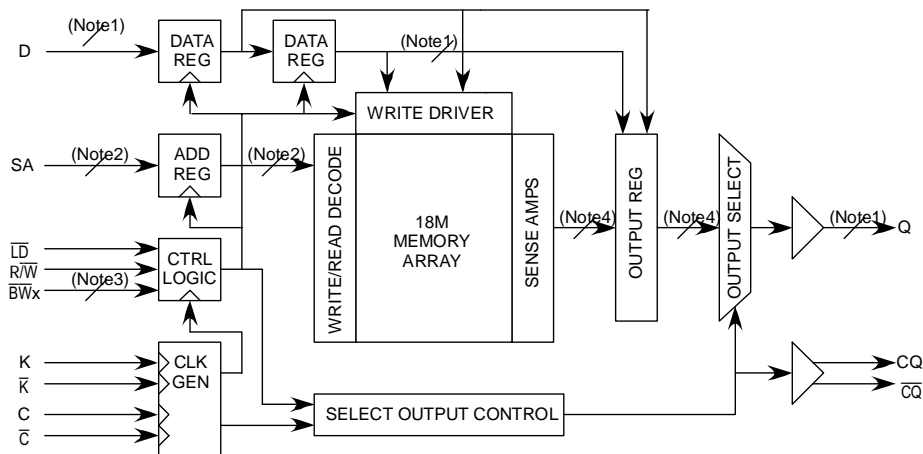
(Note1)
D
DATA REG
DATA REG
(Note1)
WRITE DRIVER
SA
(Note2)
ADD REG
(Note2)
WRITE/READ DECODE
18M MEMORY ARRAY
SENSE AMPS
(Note4)
OUTPUT REG
(Note4)
OUTPUT SELECT
(Note1)
Q
$\overline{LD}$
$R/\overline{W}$
$\overline{BW}x$
(Note3)
CTRL LOGIC
K
$\overline{K}$
C
$\overline{C}$
CLK GEN
SELECT OUTPUT CONTROL
CQ
$\overline{CQ}$